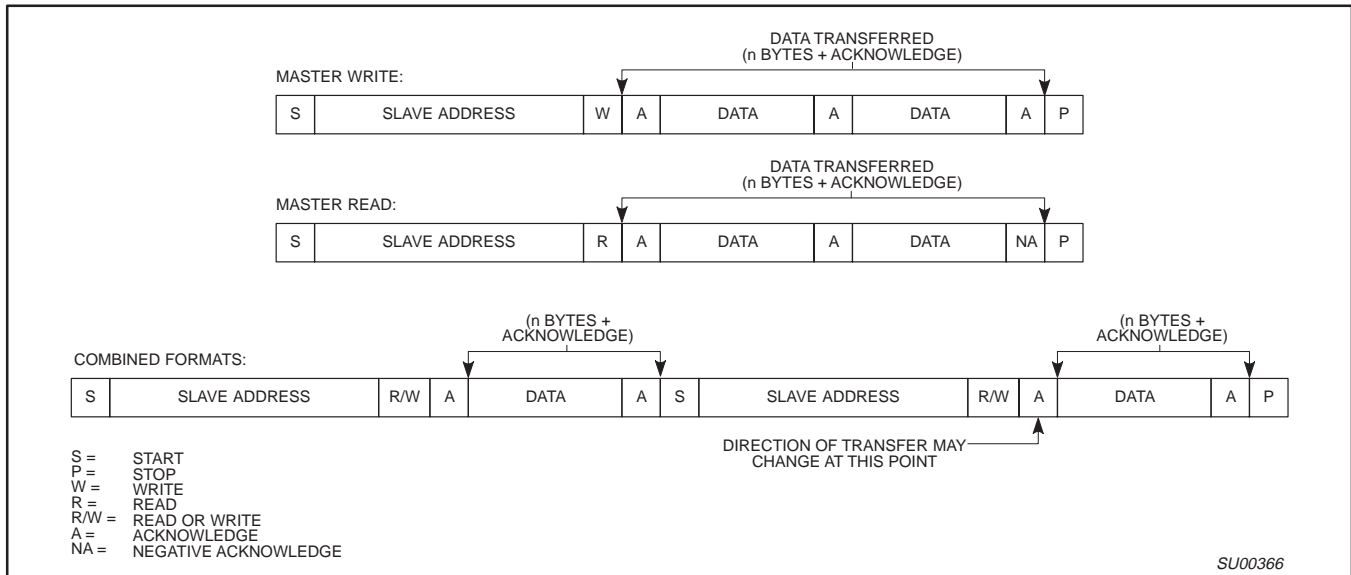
DATA TRANSFERRED
(n BYTES + ACKNOWLEDGE)

MASTER WRITE:

| S | SLAVE ADDRESS | W | A | DATA | A | DATA | A | P |
|---|---|---|---|---|---|---|---|---|

DATA TRANSFERRED
(n BYTES + ACKNOWLEDGE)

MASTER READ:

| S | SLAVE ADDRESS | R | A | DATA | A | DATA | NA | P |
|---|---|---|---|---|---|---|---|---|

(n BYTES + ACKNOWLEDGE)

(n BYTES + ACKNOWLEDGE)

COMBINED FORMATS:

| S | SLAVE ADDRESS | R/W | A | DATA | A | S | SLAVE ADDRESS | R/W | A | DATA | A | P |
|---|---|---|---|---|---|---|---|---|---|---|---|---|

DIRECTION OF TRANSFER MAY CHANGE AT THIS POINT

S = START
P = STOP
W = WRITE
R = READ
R/W = READ OR WRITE
A = ACKNOWLEDGE
NA = NEGATIVE ACKNOWLEDGE

SU00366